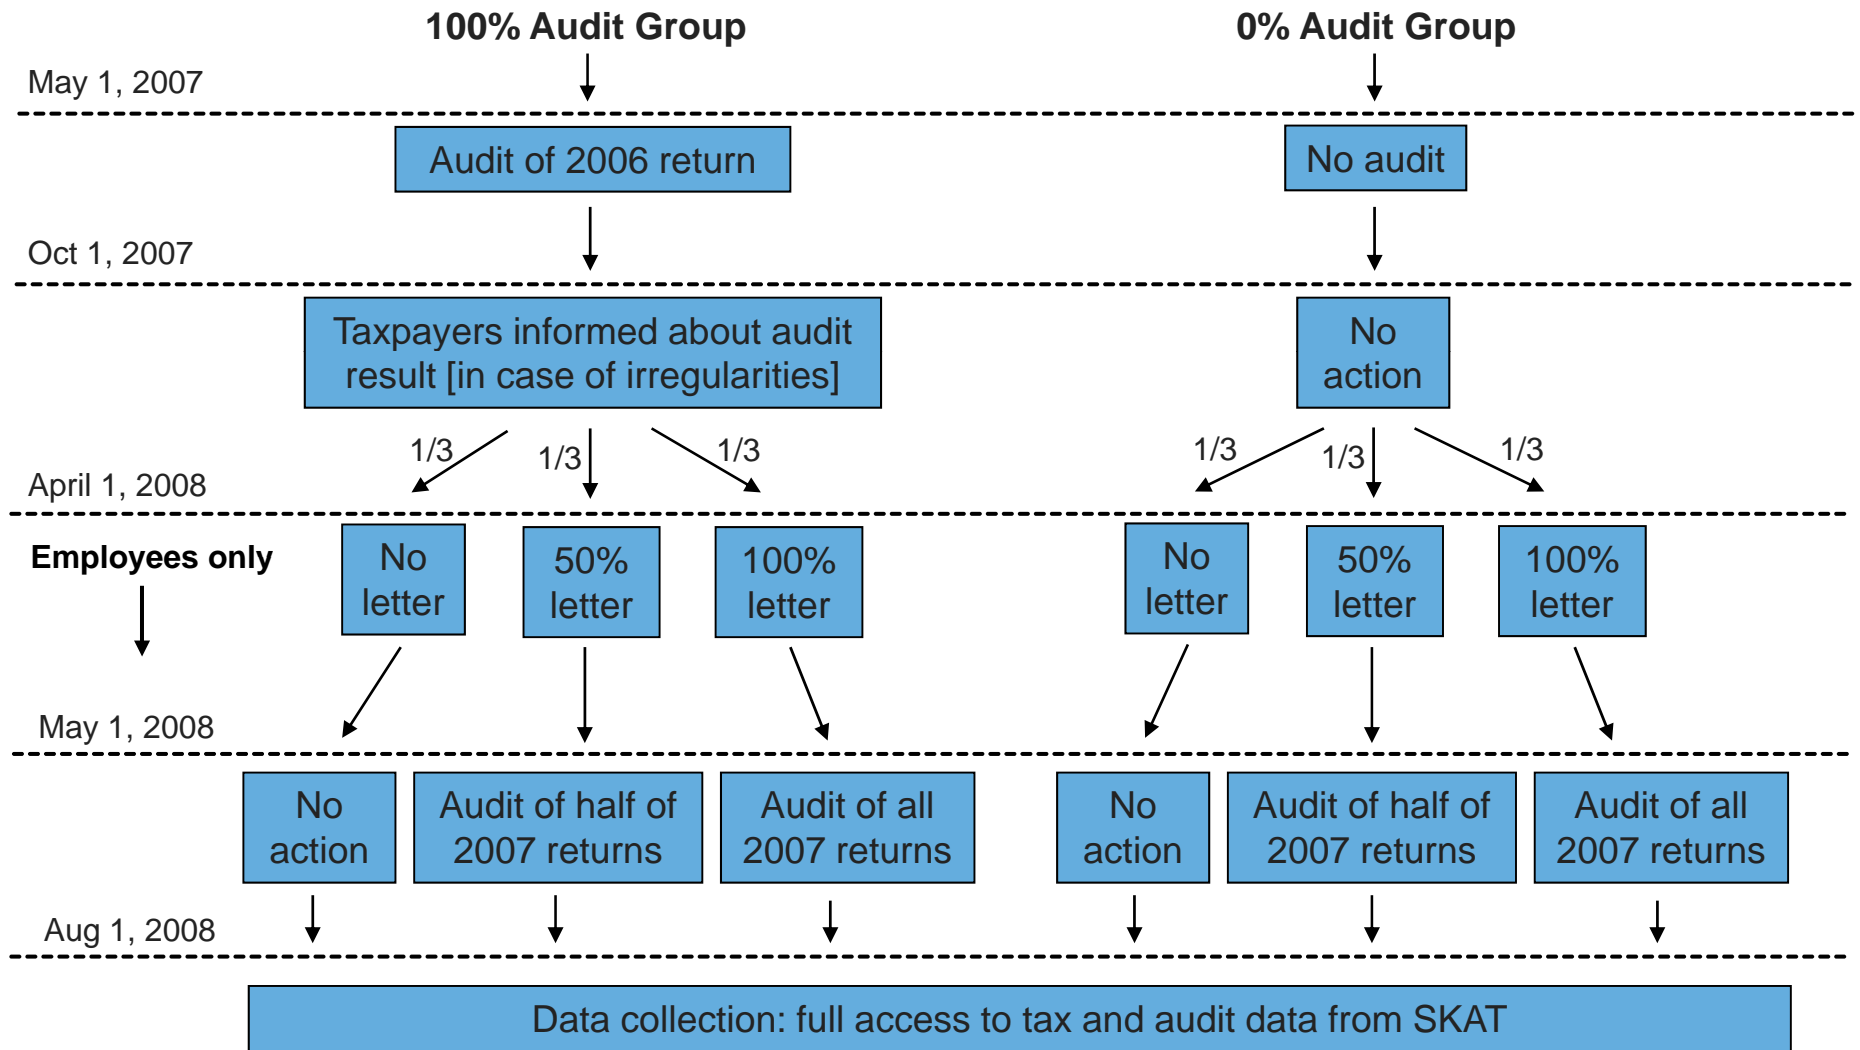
100% Audit Group

0% Audit Group

May 1, 2007

Audit of 2006 return

No audit

Oct 1, 2007

Taxpayers informed about audit result [in case of irregularities]

No action

1/3 1/3 1/3

1/3 1/3 1/3

April 1, 2008

Employees only

No letter

50% letter

100% letter

No letter

50% letter

100% letter

May 1, 2008

No action

Audit of half of 2007 returns

Audit of all 2007 returns

No action

Audit of half of 2007 returns

Audit of all 2007 returns

Aug 1, 2008

Data collection: full access to tax and audit data from SKAT